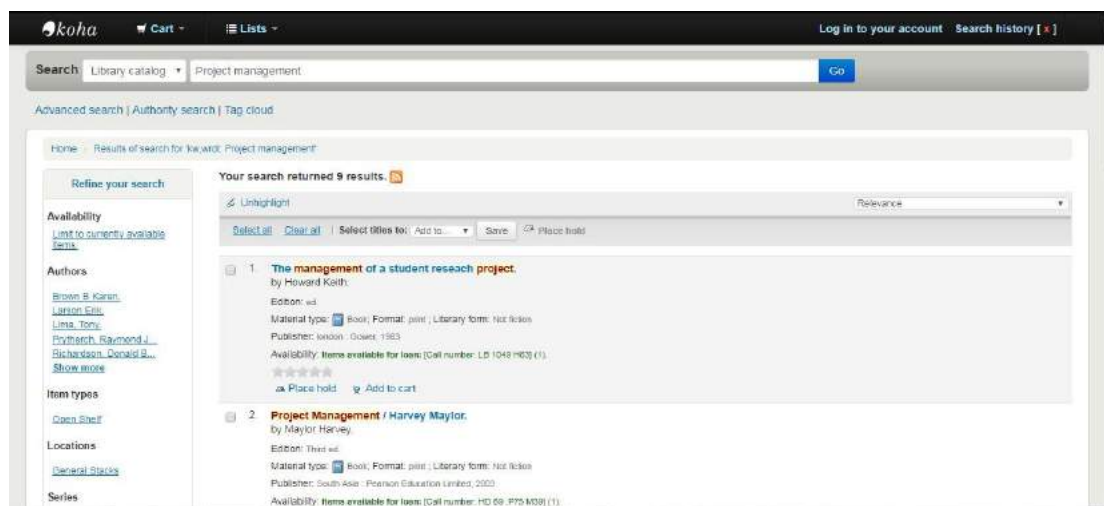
koha Cart Lists Log in to your account Search history [x]

Search Library catalog Project management Go

Advanced search | Authority search | Tag cloud

Home › Results of search for 'kw,wrdl: Project management'

Refine your search

Availability
Limit to currently available items.

Authors
Brown B Karen
Larson Eric
Lima, Tony
Prytherch, Raymond J...
Richardson, Donald B...
Show more

Item types
Open Shelf

Locations
General Stacks

Series

Your search returned 9 results.

Unhighlight

Relevance

Select all Clear all | Select titles to: Add to... Save Place hold

1. The management of a student reseach project.
by Howard Keith.
Edition: ed.
Material type: Book; Format: print ; Literary form: Not fiction
Publisher: london : Gower, 1983
Availability: Items available for loan: [Call number: LB 1048 H83] (1).
Place hold Add to cart

2. Project Management / Harvey Maylor.
by Maylor Harvey.
Edition: Third ed.
Material type: Book; Format: print ; Literary form: Not fiction
Publisher: South Asia : Pearson Education Limited, 2003
Availability: Items available for loan: [Call number: HD 69 .P75 M38] (1).